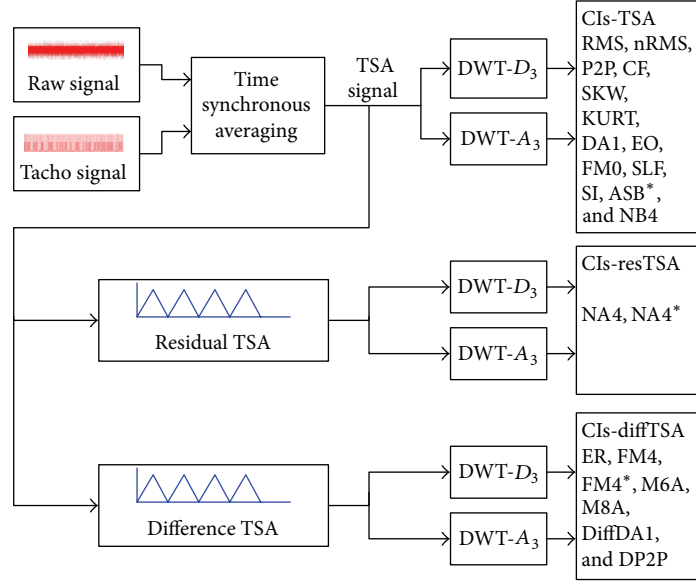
Raw signal

Tacho signal

Time synchronous averaging

TSA signal

DWT-$D_3$

DWT-$A_3$

CIs-TSA RMS, nRMS, P2P, CF, SKW, KURT, DA1, EO, FM0, SLF, SI, ASB$^*$, and NB4

Residual TSA

DWT-$D_3$

DWT-$A_3$

CIs-resTSA

NA4, NA4$^*$

Difference TSA

DWT-$D_3$

DWT-$A_3$

CIs-diffTSA ER, FM4, FM4$^*$, M6A, M8A, DiffDA1, and DP2P